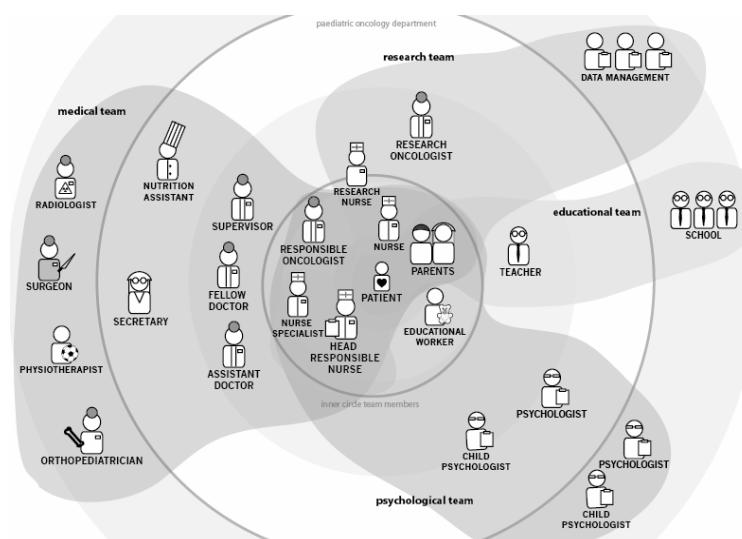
paediatric oncology department

research team

DATA MANAGEMENT

medical team

RESEARCH ONCOLOGIST

NUTRITION ASSISTANT

RADIOLOGIST

RESEARCH NURSE

SUPERVISOR

educational team

SCHOOL

RESPONSIBLE ONCOLOGIST

NURSE

PARENTS

TEACHER

SURGEON

FELLOW DOCTOR

PATIENT

SECRETARY

NURSE SPECIALIST

HEAD RESPONSIBLE NURSE

EDUCATIONAL WORKER

PHYSIOTHERAPIST

ASSISTANT DOCTOR

inner circle team members

PSYCHOLOGIST

ORTHOPEDIATRICIAN

CHILD PSYCHOLOGIST

PSYCHOLOGIST

CHILD PSYCHOLOGIST

psychological team